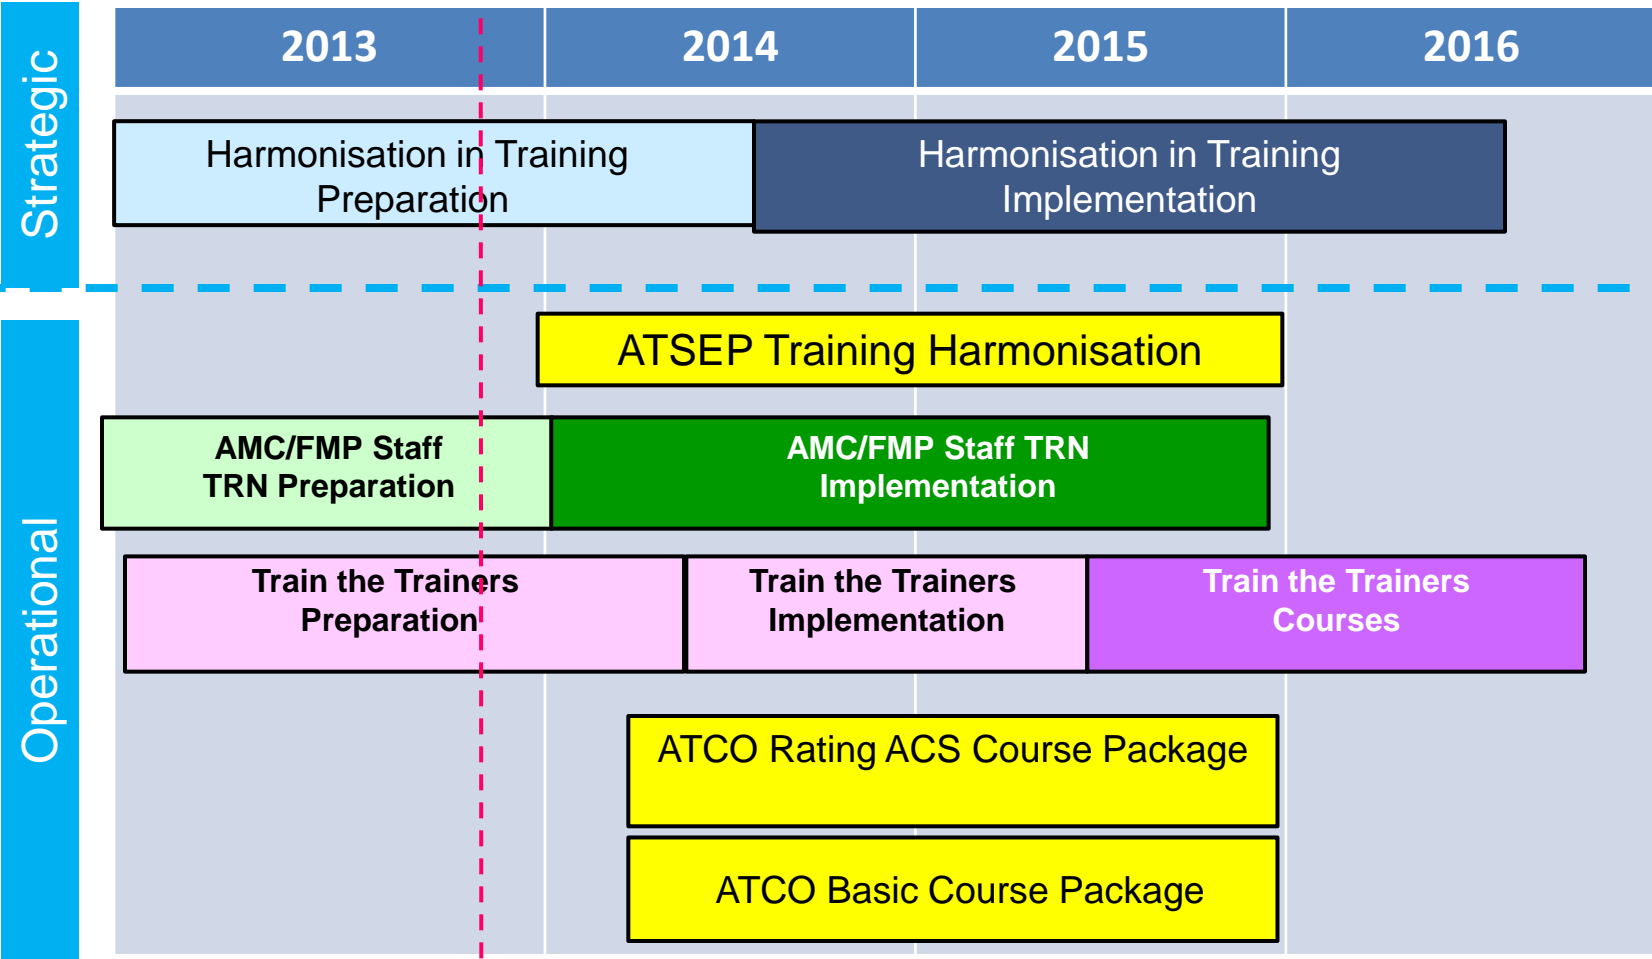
Strategic

| 2013 | 2014 | 2015 | 2016 |
|---|---|---|---|

Harmonisation in Training Preparation

Harmonisation in Training Implementation

Operational

ATSEP Training Harmonisation

AMC/FMP Staff TRN Preparation

AMC/FMP Staff TRN Implementation

Train the Trainers Preparation

Train the Trainers Implementation

Train the Trainers Courses

ATCO Rating ACS Course Package

ATCO Basic Course Package